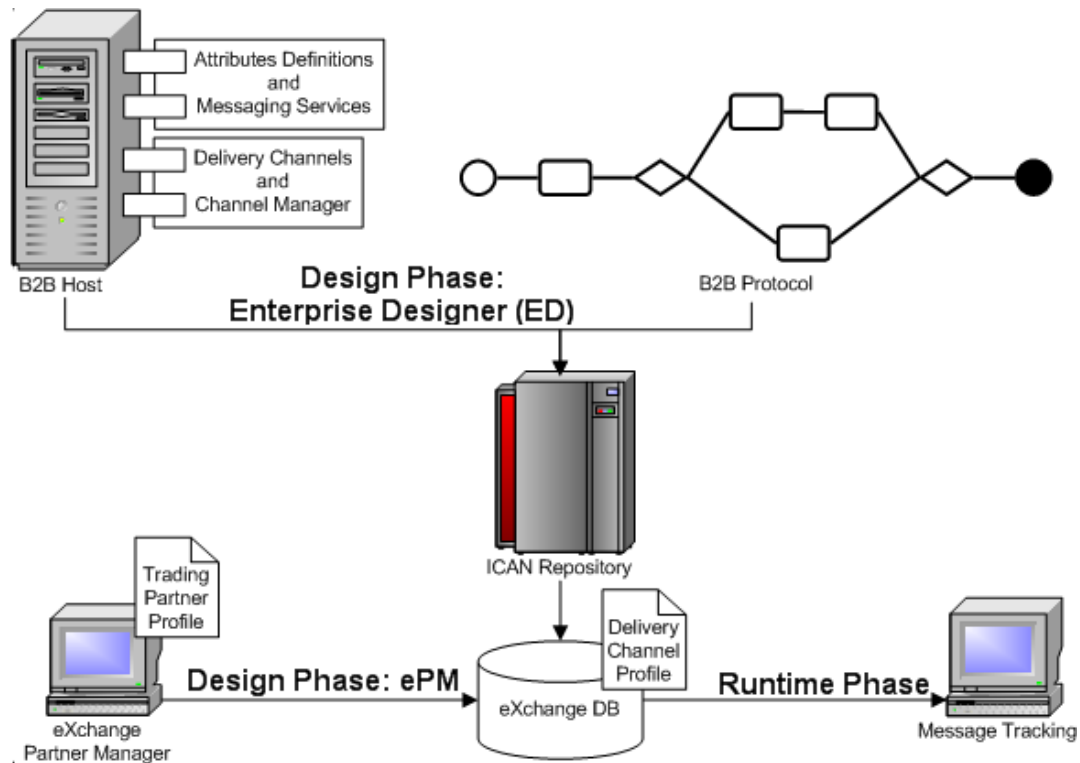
Attributes Definitions and Messaging Services

Delivery Channels and Channel Manager

B2B Host

Design Phase: Enterprise Designer (ED)

B2B Protocol

ICAN Repository

Trading Partner Profile

Delivery Channel Profile

Design Phase: ePM

eXchange DB

Runtime Phase

eXchange Partner Manager

Message Tracking